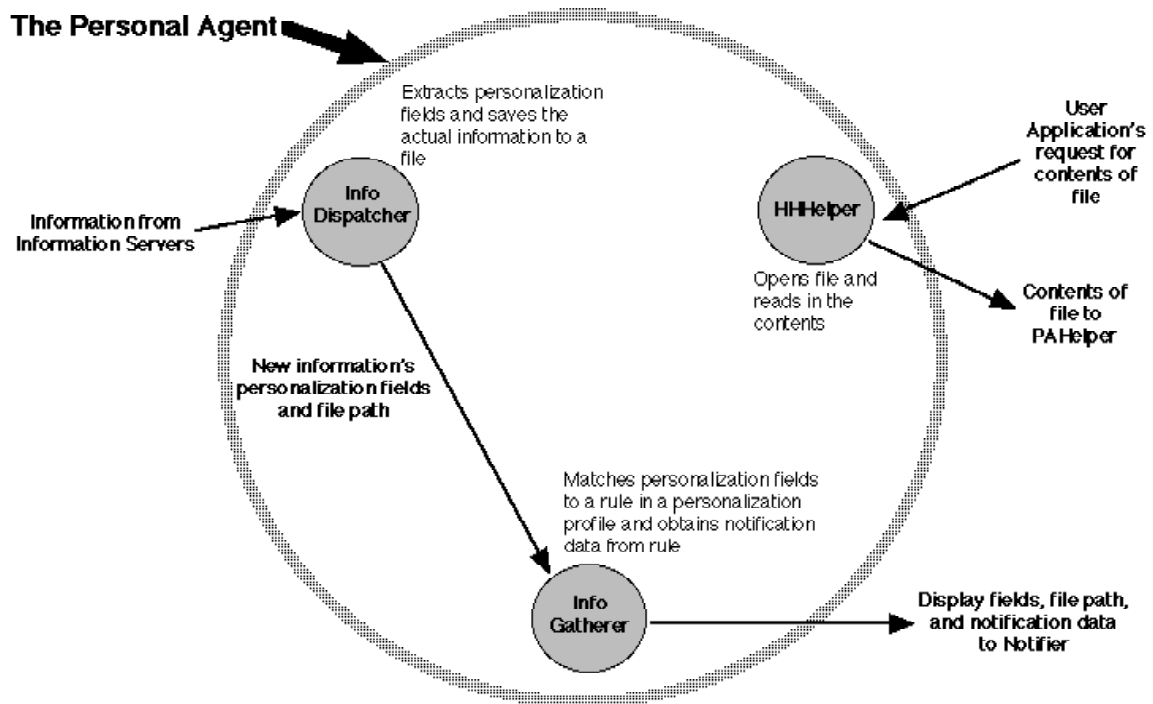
The Personal Agent

Extracts personalization fields and saves the actual information to a file

Information from Information Servers

Info Dispatcher

HHHelper

User Application's request for contents of file

Opens file and reads in the contents

Contents of file to PAHelper

New information's personalization fields and file path

Matches personalization fields to a rule in a personalization profile and obtains notification data from rule

Info Gatherer

Display fields, file path, and notification data to Notifier